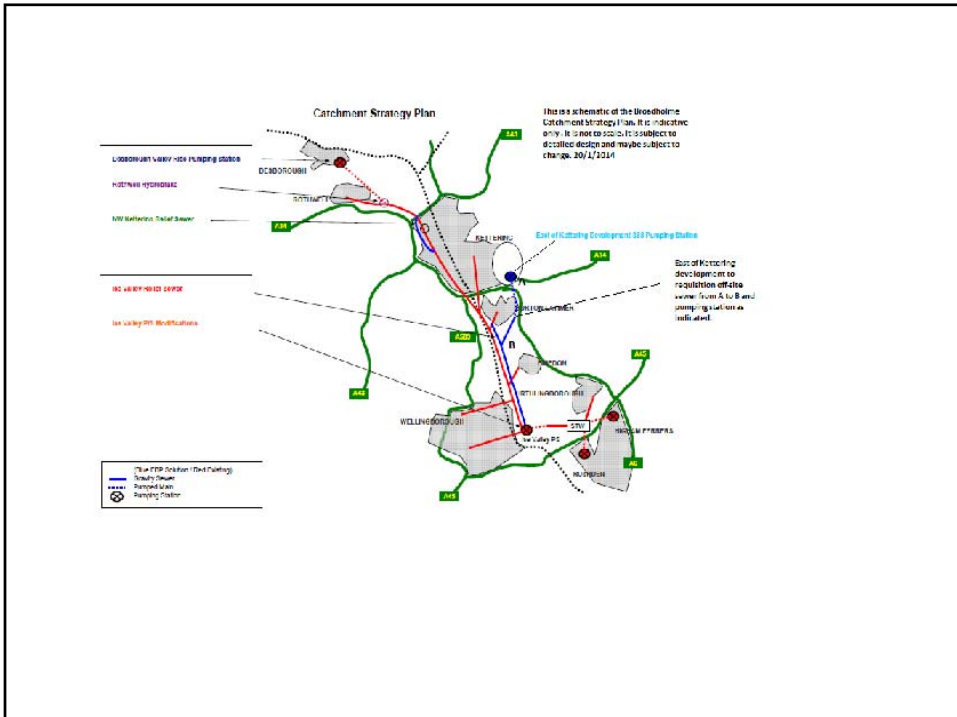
Catchment Strategy Plan

This is a schematic of the Broadholme Catchment Strategy Plan. It is indicative only. It is not to scale. It is subject to detailed design and maybe subject to change. 20/1/2014

Desborough Valley Rise Pumping Station

Rothwell Hydrobrake

NW Kettering Relief Sewer

Ise Valley Relief Sewer

Ise Valley PS Modifications

East of Kettering Development SBB Pumping Station

East of Kettering development to requisition off-site sewer from A to B and pumping station as indicated.

A43

A6

A14

A14

A509

A43

A45

A6

A45

DESBOROUGH

ROTHWELL

KETTERING

BURTON LATIMER

FINEDON

IRTHLINGBOROUGH

WELLINGBOROUGH

Ise Valley PS

STW

HIGHAM FERRERS

RUSHDEN

B

(Blue EDP Solution / Red Existing)
Gravity Sewer
Pumped Main
Pumping Station